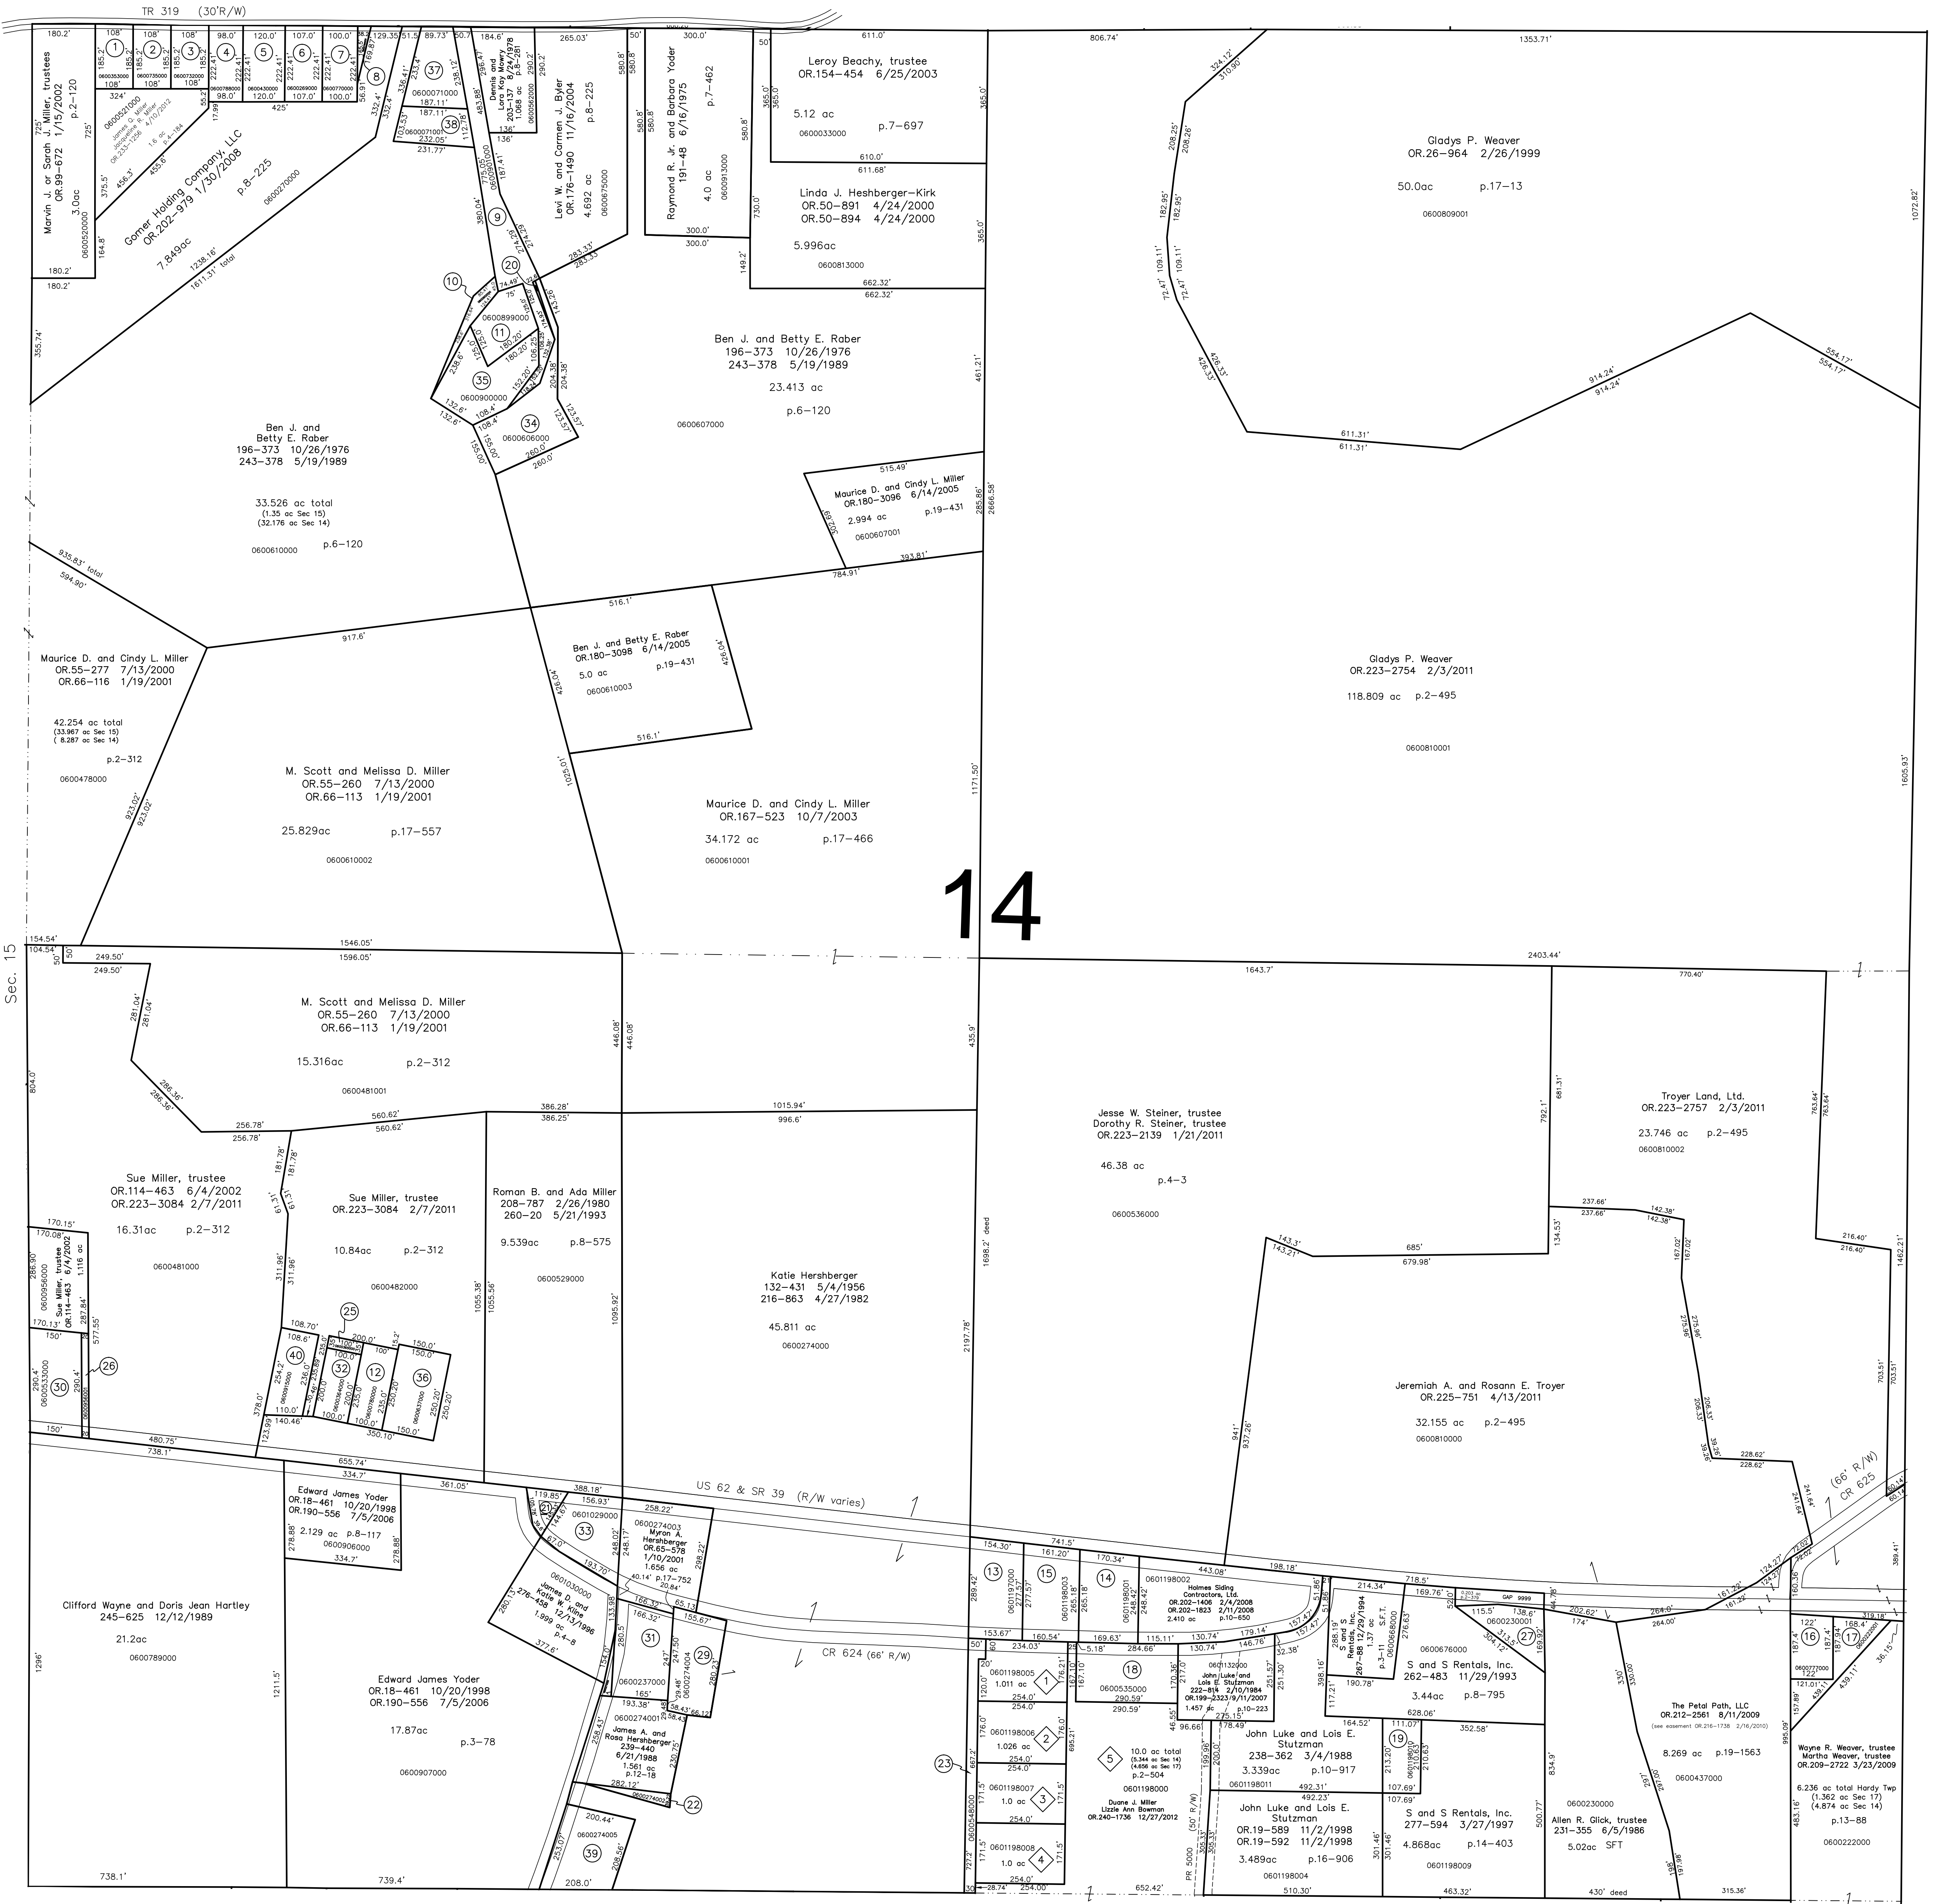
TR 319 (30'R/W)

Marvin J. or Sarah J. Miller, trustees
OR.99-672 1/15/2002
p.2-120
3.0ac
0600520000

Gomer Holding Company, LLC
OR.202-979 1/30/2008
p.8-225
7.849ac
0600270000

Levi W. and Carmen J. Byler
OR.176-1490 11/16/2004
p.8-225
4.692 ac
0600675000

Raymond R. Jr. and Barbara Yoder
191-48 6/16/1975
p.7-462
4.0 ac
0600913000

Leroy Beachy, trustee
OR.154-454 6/25/2003
5.12 ac
p.7-697
0600033000

Linda J. Heshberger-Kirk
OR.50-891 4/24/2000
OR.50-894 4/24/2000
5.996ac
0600813000

Gladys P. Weaver
OR.26-964 2/26/1999
50.0ac
p.17-13
0600809001

Ben J. and Betty E. Raber
196-373 10/26/1976
243-378 5/19/1989
23.413 ac
p.6-120
0600607000

Ben J. and
Betty E. Raber
196-373 10/26/1976
243-378 5/19/1989
33.526 ac total
(1.35 ac Sec 15)
(32.176 ac Sec 14)
p.6-120
0600610000

Maurice D. and Cindy L. Miller
OR.180-3096 6/14/2005
2.994 ac
p.19-431
0600607001

Ben J. and Betty E. Raber
OR.180-3098 6/14/2005
5.0 ac
p.19-431
0600610003

Gladys P. Weaver
OR.223-2754 2/3/2011
118.809 ac p.2-495
0600810001

Maurice D. and Cindy L. Miller
OR.55-277 7/13/2000
OR.66-116 1/19/2001
42.254 ac total
(33.967 ac Sec 15)
( 8.287 ac Sec 14)
p.2-312
0600478000

M. Scott and Melissa D. Miller
OR.55-260 7/13/2000
OR.66-113 1/19/2001
25.829ac
p.17-557
0600610002

Maurice D. and Cindy L. Miller
OR.167-523 10/7/2003
34.172 ac
p.17-466
0600610001

14

Sec. 15

M. Scott and Melissa D. Miller
OR.55-260 7/13/2000
OR.66-113 1/19/2001
15.316ac
p.2-312
0600481001

Jesse W. Steiner, trustee
Dorothy R. Steiner, trustee
OR.223-2139 1/21/2011
46.38 ac
p.4-3
0600536000

Troyer Land, Ltd.
OR.223-2757 2/3/2011
23.746 ac
p.2-495
0600810002

Sue Miller, trustee
OR.114-463 6/4/2002
OR.223-3084 2/7/2011
16.31ac
p.2-312
0600481000

Sue Miller, trustee
OR.223-3084 2/7/2011
10.84ac
p.2-312
0600482000

Roman B. and Ada Miller
208-787 2/26/1980
260-20 5/21/1993
9.539ac
p.8-575
0600529000

Katie Hershberger
132-431 5/4/1956
216-863 4/27/1982
45.811 ac
0600274000

Jeremiah A. and Rosann E. Troyer
OR.225-751 4/13/2011
32.155 ac
p.2-495
0600810000

US 62 & SR 39 (R/W varies)

CR 624 (66' R/W)

(66' R/W) CR 625

Edward James Yoder
OR.18-461 10/20/1998
OR.190-556 7/5/2006
2.129 ac p.8-117
0600906000

Myron A. Hershberger
OR.65-578
1/10/2001
1.656 ac
p.17-752
0600274003

James D. and Katie M. Kline
276-458 12/13/1996
1.999 ac
p.4-8

Clifford Wayne and Doris Jean Hartley
245-625 12/12/1989
21.2ac
0600789000

Edward James Yoder
OR.18-461 10/20/1998
OR.190-556 7/5/2006
17.87ac
p.3-78
0600907000

James A. and Rosa Hershberger
239-440
6/21/1988
1.561 ac
p.12-18

Holmes Siding Contractors, Ltd.
OR.202-1406 2/4/2008
OR.202-1823 2/11/2008
2.410 ac p.10-650

John Luke and Lois E. Stutzman
222-814 2/10/1984
OR.199-2323 9/11/2007
1.457 ac p.10-223

John Luke and Lois E. Stutzman
238-362 3/4/1988
3.339ac
p.10-917
0601198011

John Luke and Lois E. Stutzman
OR.19-589 11/2/1998
OR.19-592 11/2/1998
3.489ac
p.16-906
0601198004

10.0 ac total
(5.344 ac Sec 14)
(4.656 ac Sec 17)
p.2-504
0601198000
Duane J. Miller
Lizzie Ann Bowman
OR.240-1736 12/27/2012

S and S Rentals, Inc.
267-88 12/29/1994
1.37 ac
S.F.T.
0600668000

S and S Rentals, Inc.
262-483 11/29/1993
3.44ac
p.8-795
0600676000

S and S Rentals, Inc.
277-594 3/27/1997
4.868ac
p.14-403
0601198009

Allen R. Glick, trustee
231-355 6/5/1986
5.02ac SFT
0600230000

The Petal Path, LLC
OR.212-2561 8/11/2009
(see easement OR.216-1738 2/16/2010)
8.269 ac
p.19-1563
0600437000

Wayne R. Weaver, trustee
Martha Weaver, trustee
OR.209-2722 3/23/2009
6.236 ac total Hardy Twp
(1.362 ac Sec 17)
(4.874 ac Sec 14)
p.13-88
0600222000

0601198005 1.011 ac
0601198006 1.026 ac
0601198007 1.0 ac
0601198008 1.0 ac

GAP 9999
0600230001
PR 5000 (50' R/W)